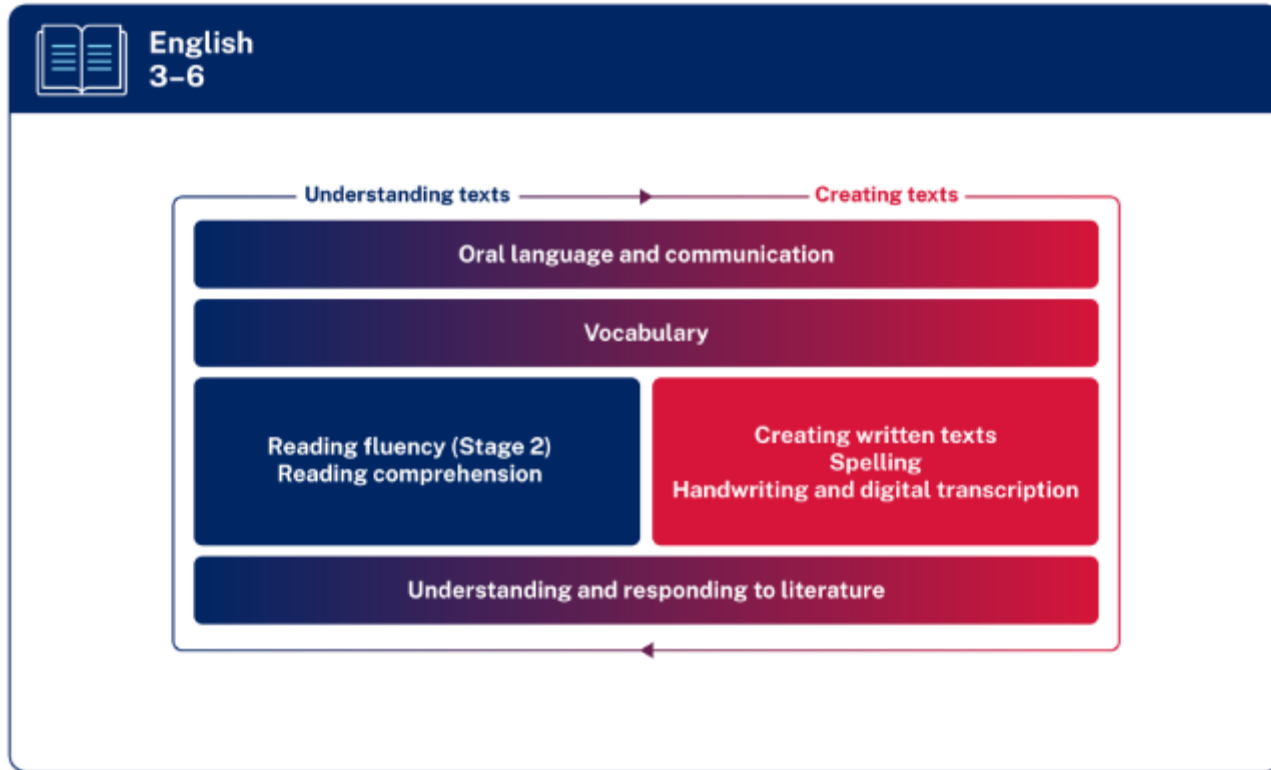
English
3–6

Understanding texts

Creating texts

Oral language and communication

Vocabulary

Reading fluency (Stage 2)
Reading comprehension

Creating written texts
Spelling
Handwriting and digital transcription

Understanding and responding to literature